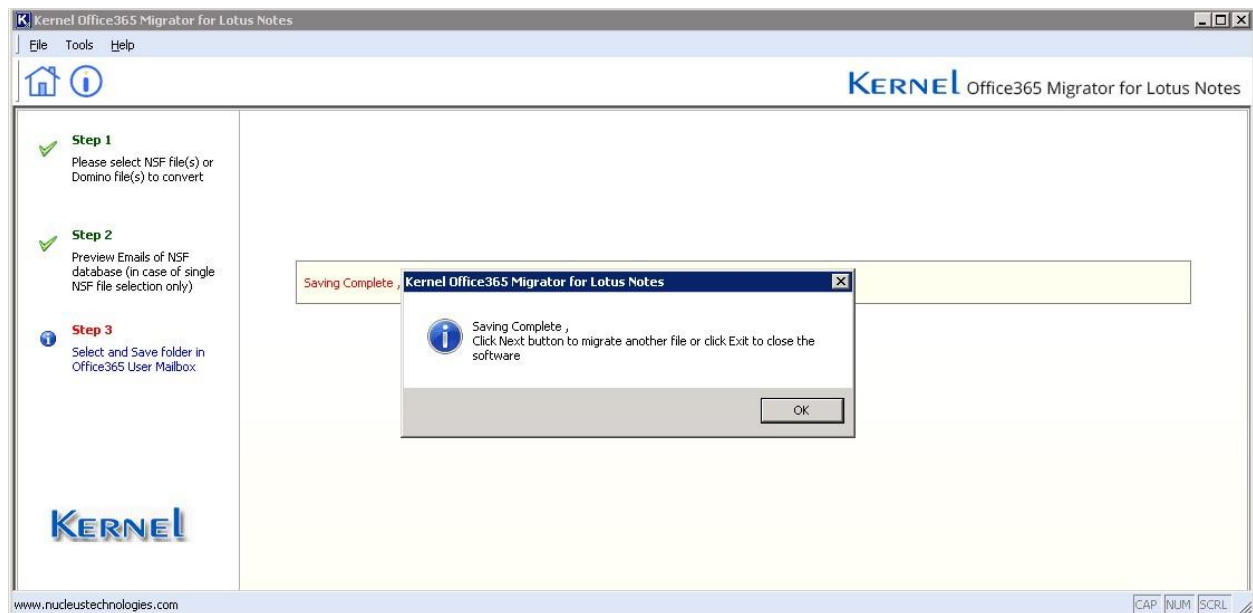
Kernel Office365 Migrator for Lotus Notes

File Tools Help

KERNEL Office365 Migrator for Lotus Notes

Step 1
Please select NSF file(s) or Domino file(s) to convert

Step 2
Preview Emails of NSF database (in case of single NSF file selection only)

Step 3
Select and Save folder in Office365 User Mailbox

KERNEL

Saving Complete ,

Kernel Office365 Migrator for Lotus Notes

Saving Complete ,
Click Next button to migrate another file or click Exit to close the software

OK

www.nucleustechnologies.com

CAP NUM SCRL